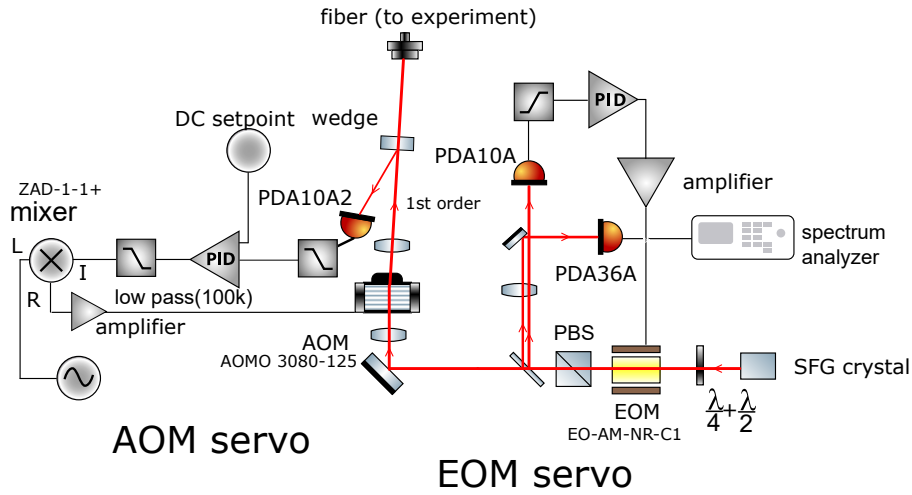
fiber (to experiment)

DC setpoint

wedge

PID

PDA10A

PID

amplifier

PDA10A2

1st order

ZAD-1-1+

mixer

L

I

PID

spectrum analyzer

PDA36A

R

low pass(100k)

amplifier

AOM

AOMO 3080-125

PBS

SFG crystal

EOM

EO-AM-NR-C1

$\frac{\lambda}{4}+\frac{\lambda}{2}$

AOM servo

EOM servo